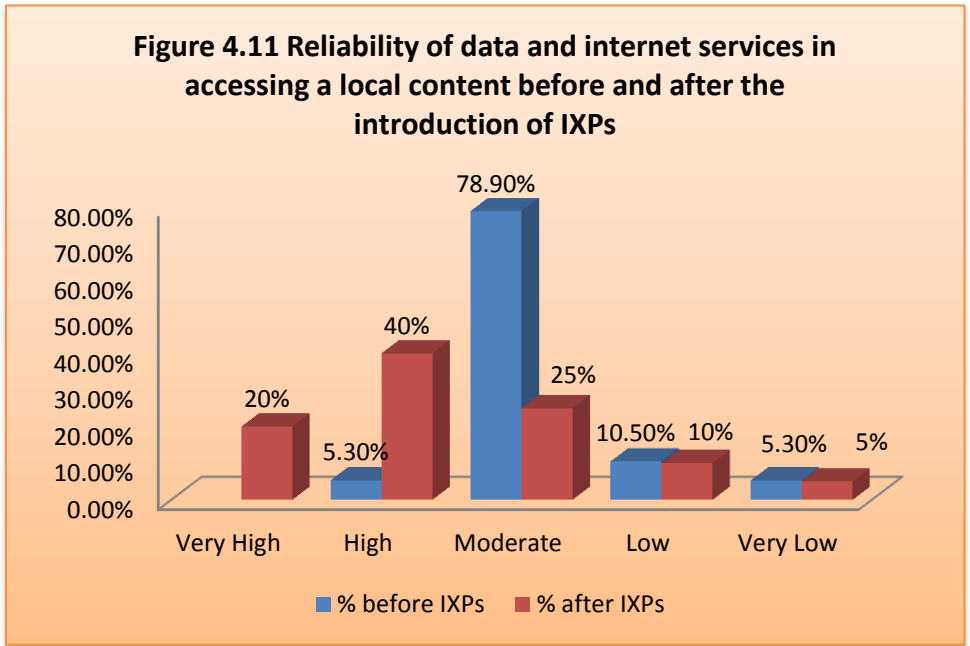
Figure 4.11 Reliability of data and internet services in accessing a local content before and after the introduction of IXPs

80.00%
70.00%
60.00%
50.00%
40.00%
30.00%
20.00%
10.00%
0.00%

20%
5.30%
40%
78.90%
25%
10.50%
10%
5.30%
5%

Very High
High
Moderate
Low
Very Low

% before IXPs
% after IXPs